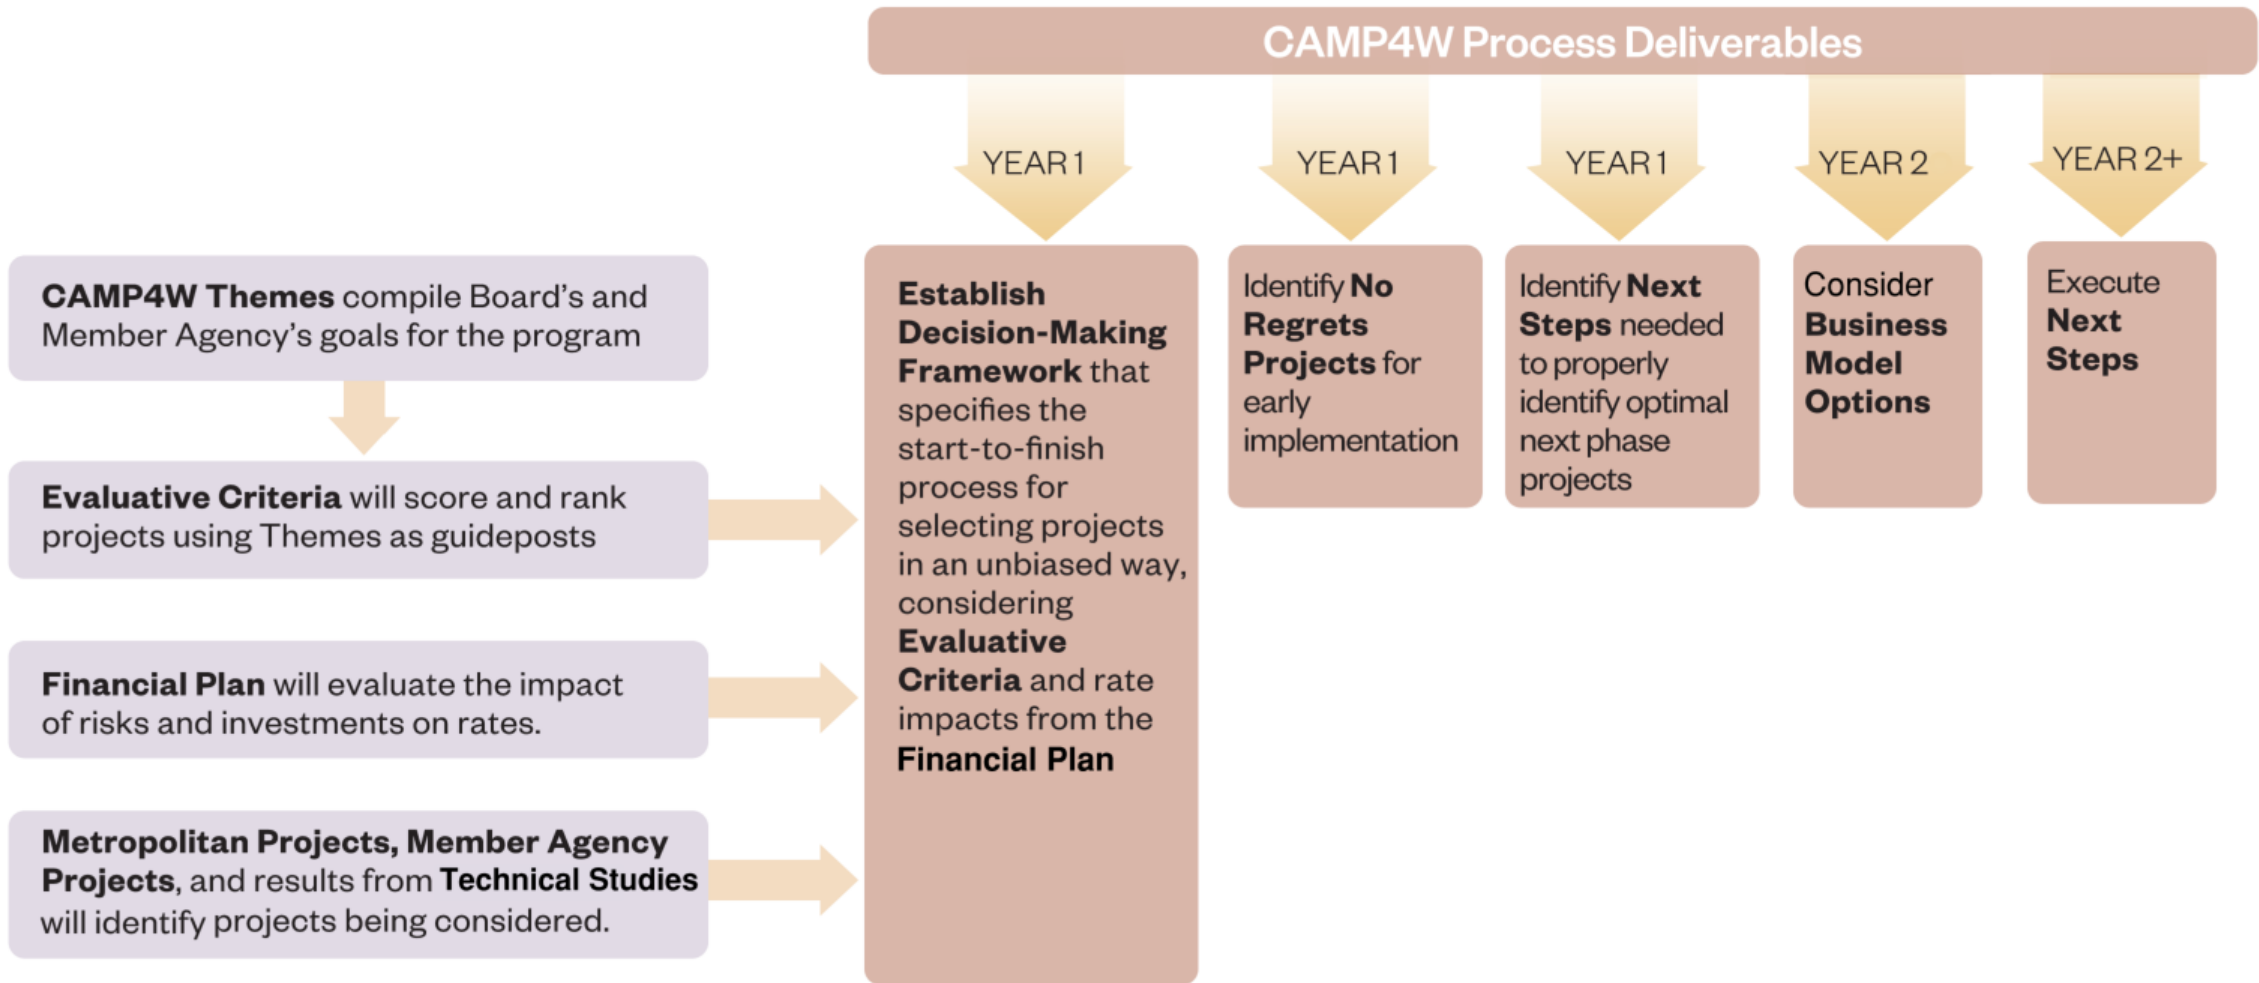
CAMP4W Process Deliverables

YEAR 1

YEAR 1

YEAR 1

YEAR 2

YEAR 2+

CAMP4W Themes compile Board's and Member Agency's goals for the program

Evaluative Criteria will score and rank projects using Themes as guideposts

Financial Plan will evaluate the impact of risks and investments on rates.

Metropolitan Projects, Member Agency Projects, and results from Technical Studies will identify projects being considered.

Establish Decision-Making Framework that specifies the start-to-finish process for selecting projects in an unbiased way, considering Evaluative Criteria and rate impacts from the Financial Plan

Identify No Regrets Projects for early implementation

Identify Next Steps needed to properly identify optimal next phase projects

Consider Business Model Options

Execute Next Steps